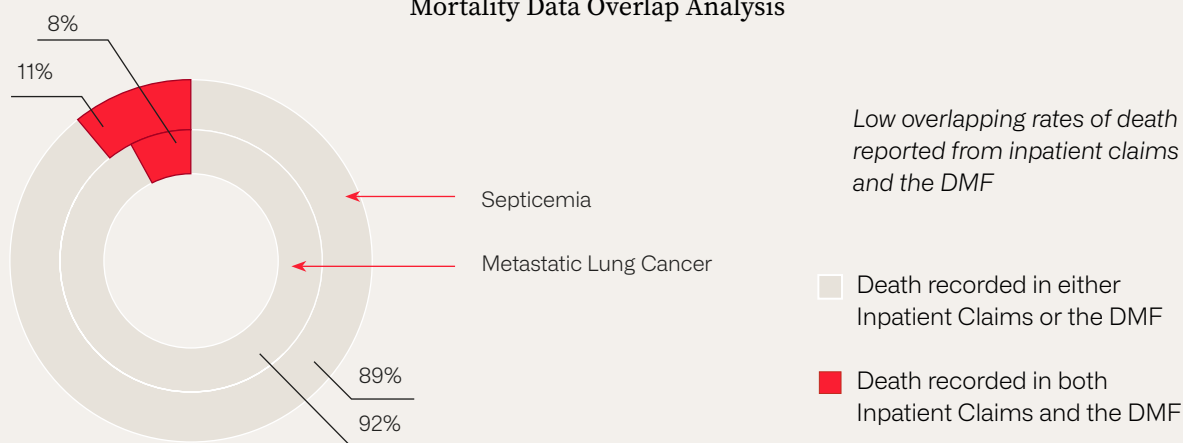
Mortality Data Overlap Analysis

8%

11%

Septicemia

Metastatic Lung Cancer

89%

92%

*Low overlapping rates of death reported from inpatient claims and the DMF*

Death recorded in either Inpatient Claims or the DMF

Death recorded in both Inpatient Claims and the DMF